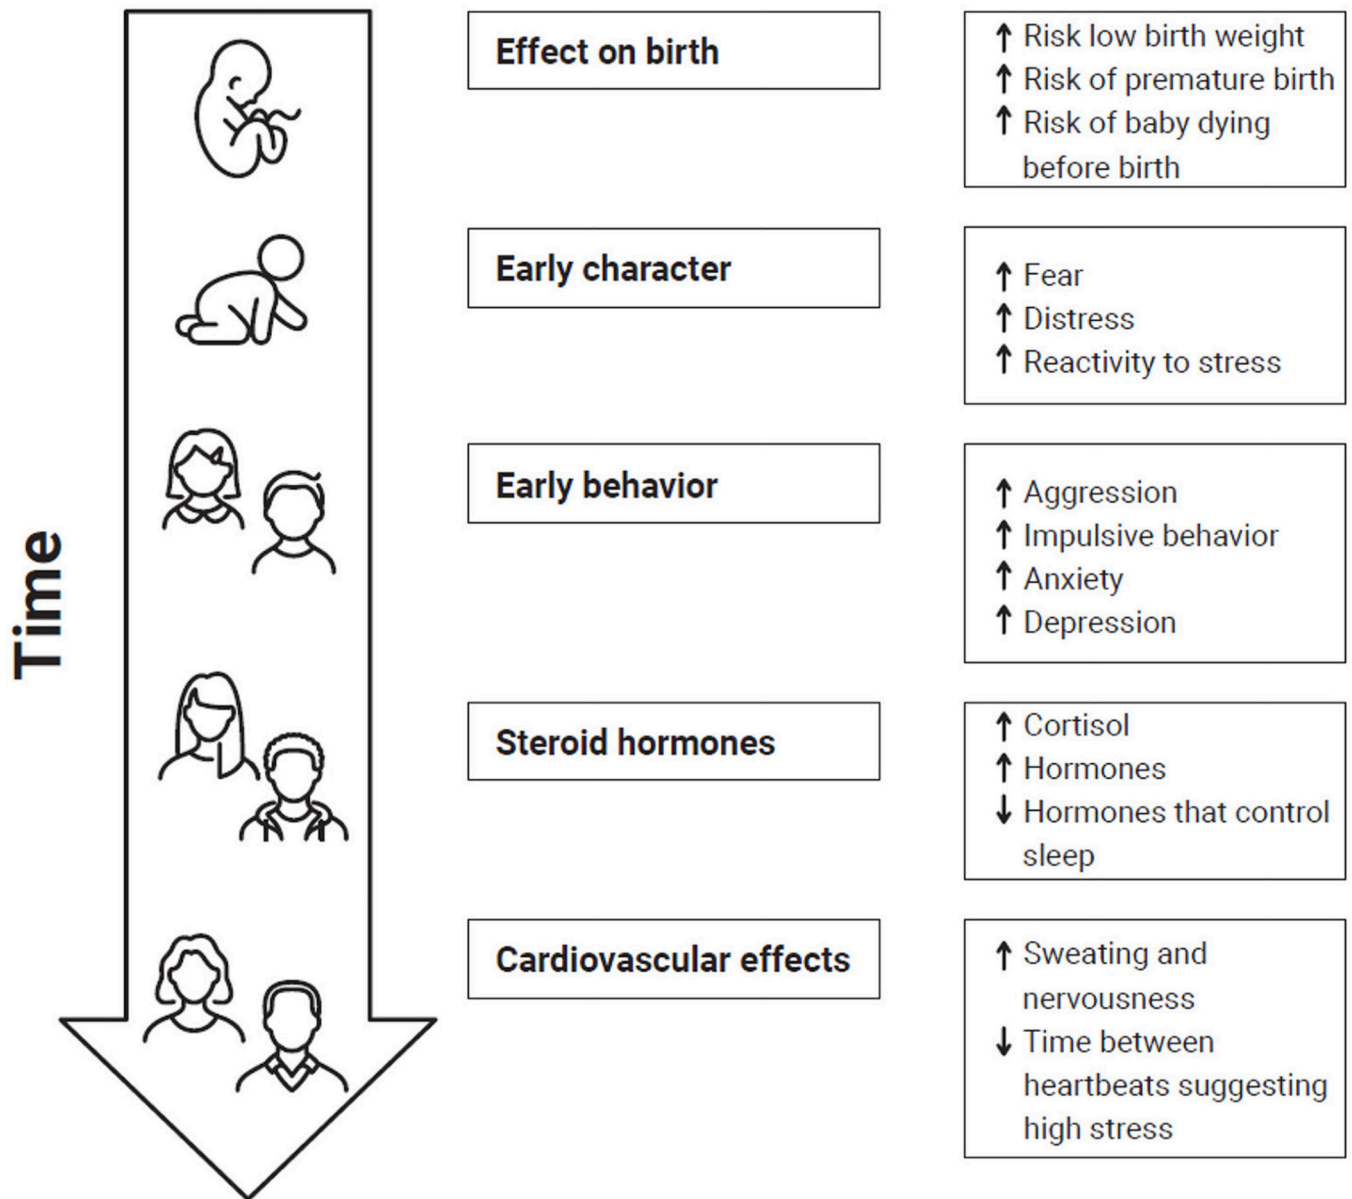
Time

Effect on birth

↑ Risk low birth weight
↑ Risk of premature birth
↑ Risk of baby dying before birth

Early character

↑ Fear
↑ Distress
↑ Reactivity to stress

Early behavior

↑ Aggression
↑ Impulsive behavior
↑ Anxiety
↑ Depression

Steroid hormones

↑ Cortisol
↑ Hormones
↓ Hormones that control sleep

Cardiovascular effects

↑ Sweating and nervousness
↓ Time between heartbeats suggesting high stress